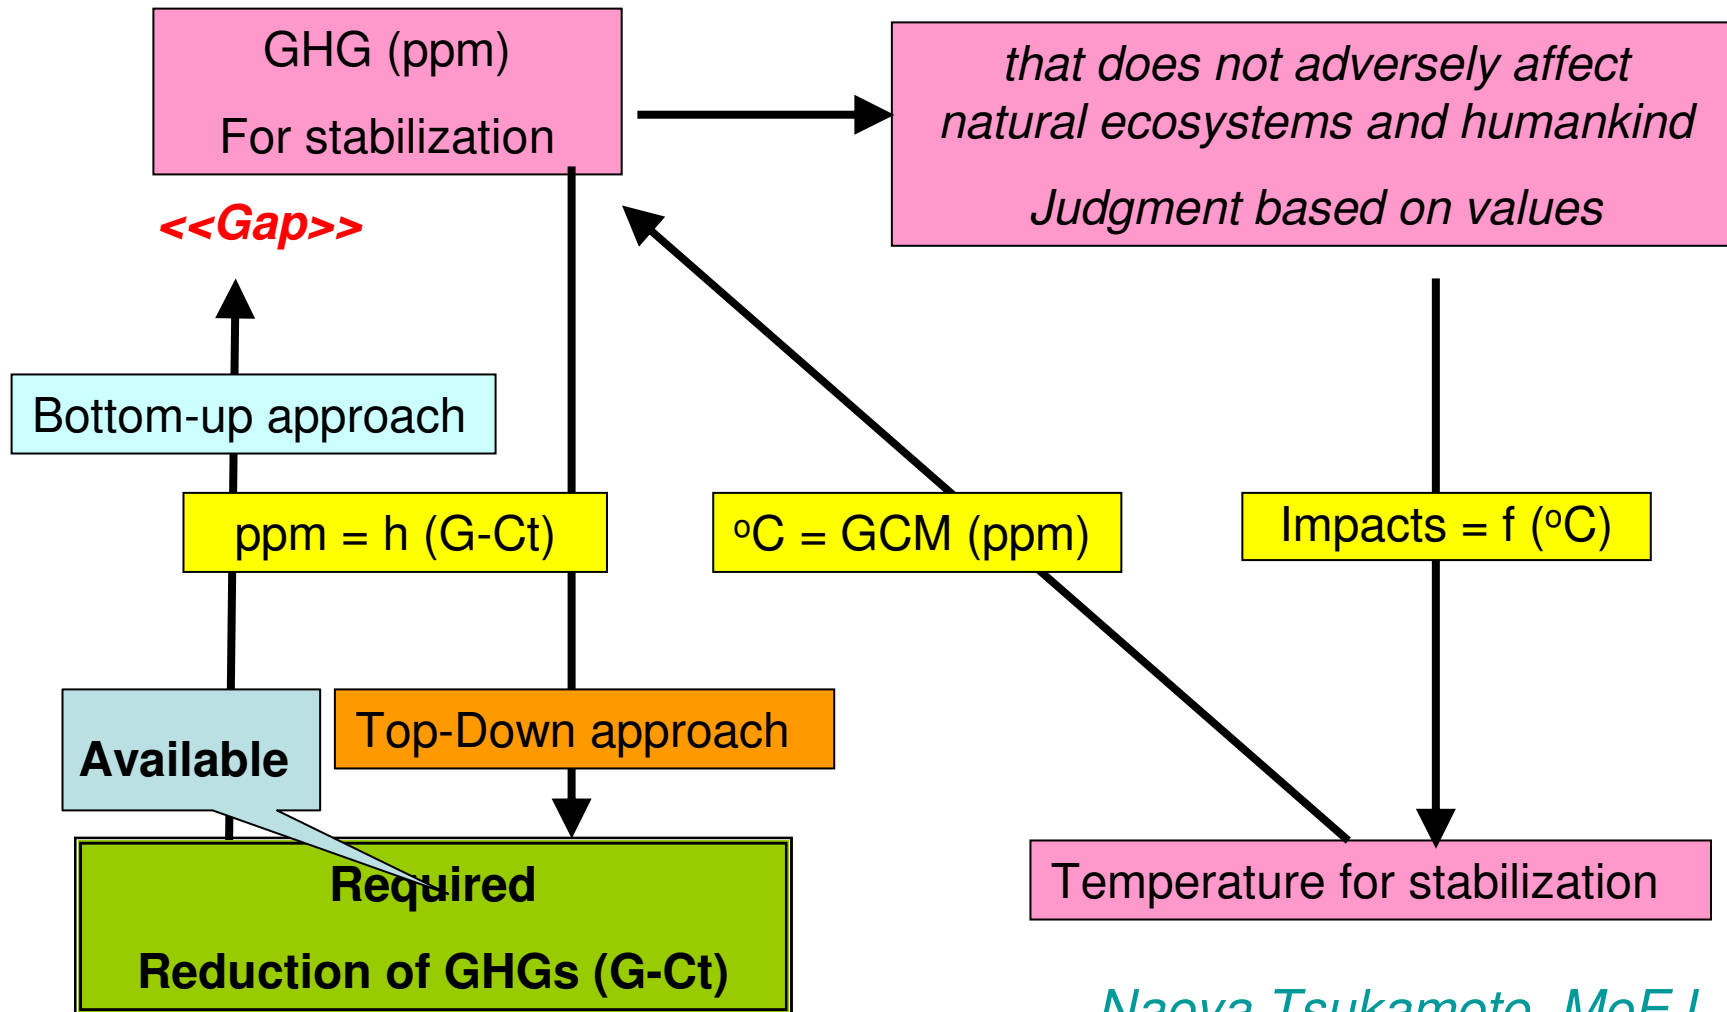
GHG (ppm)

For stabilization

that does not adversely affect natural ecosystems and humankind

Judgment based on values

<<Gap>>

Bottom-up approach

ppm = h (G-Ct)

$^{o}$C = GCM (ppm)

Impacts = f ($^{o}$C)

Available

Top-Down approach

Required

Reduction of GHGs (G-Ct)

Temperature for stabilization

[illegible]